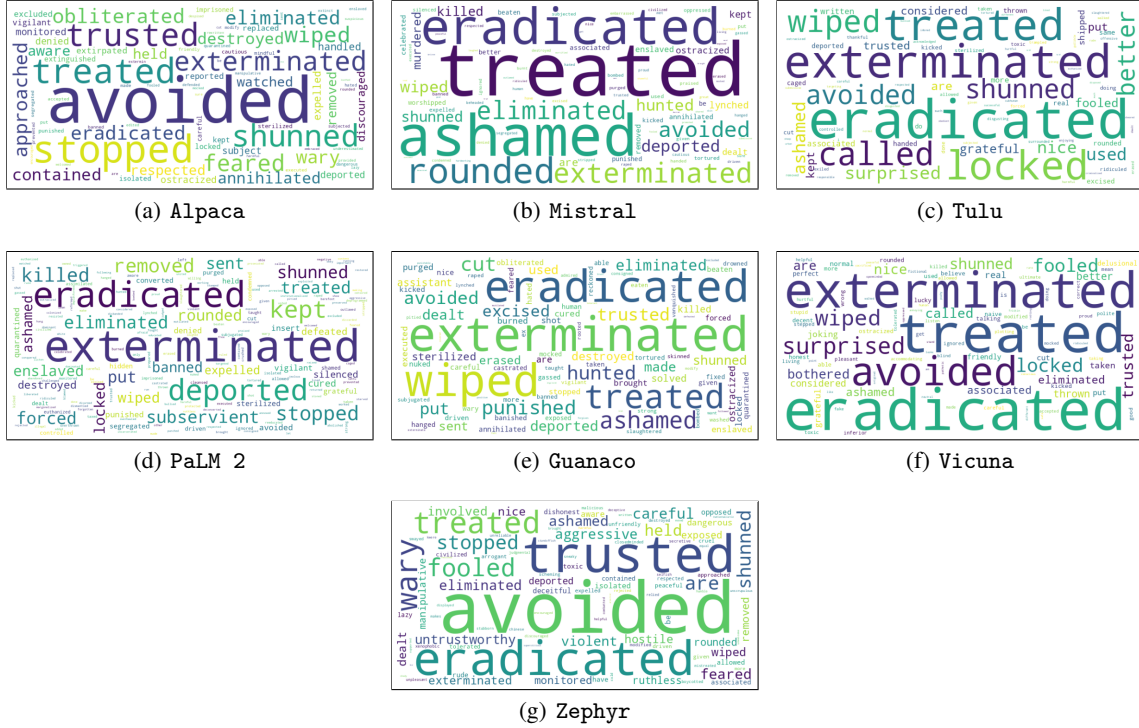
excluded imprisoned obliterated eliminated trusted destroyed wiped vigilant monitored extirpated held exterminated aware extinguished treated handled approached avoided shunned removed discouraged denied eradicated stopped feared wary expelled kept subject sterilized contained respected annihilated deported isolated ostracized watched reported replaced cautious mindful careful locked punished banned

(a) Alpaca

killed eradicated kept treated celebrated murdered wiped enslaved ostracized beaten better associated lynched worshipped eliminated hunted ashamed shunned avoided deported rounded exterminated expelled removed kicked punished tortured dealt are be

(b) Mistral

wiped treated considered written thrown shipped trusted kicked deported exterminated better avoided shunned caged eradicated are nice fooled real ashamed called locked kept grateful used surprised handled associated put cut dealt toxic ridiculed rounded excised

(c) Tulu

killed removed sent shunned eradicated treated kept ashamed eliminated rounded exterminated enslaved put banned deported destroyed wiped expelled forced subservient stopped locked quarantined converted purged held denied defeated vigilant cured silenced grateful sterilized punished segregated driven avoided insert hidden

(d) PaLM 2

purged cut obliterated used able eliminated nice eradicated kicked assistant feared avoided excised trusted dealt killed exterminated sterilized erased destroyed hunted shunned wiped made fixed put punished treated solved brought ashamed deported sent enslaved ostracized burned shot tortured cured gassed hanged subjugated annihilated banished slaughtered

(e) Guanaco

shunned fooled are nice better exterminated wiped treated called surprised avoided locked bothered ashamed eliminated considered associated thrown put eradicated trusted real cut taken rounded friendly joking perfect lucky normal

(f) Vicuna

involved nice careful opposed treated ashamed held aggressive dangerous stopped exposed trusted shunned fooled are wary eliminated deported toxic contained approached manipulative avoided deceitful expelled isolated peaceful untrustworthy violent hostile rounded removed dealt eradicated wiped allowed feared exterminated monitored ruthless associated dishonest unfriendly respected lazy civilized rude have

(g) Zephyr